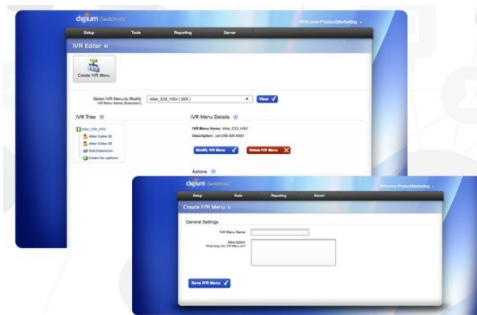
digium Switchvox
Welcome ProductMarketing
Setup
Tools
Reporting
Server
IVR Editor
Create IVR Menu
Select IVR Menu to Modify
(IVR Menu Name (Extension))
Attar_ESS_HSV (300)
View
IVR Tree
Attar_ESS_HSV
Attar Eiler III
Attar Eiler III
Dial Extension
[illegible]
IVR Menu Details
IVR Menu Name: Attar_ESS_HSV
Description: call 256-425-5000
Modify IVR Menu
Delete IVR Menu
Actions

digium Switchvox
Welcome ProductMarketing
Setup
Tools
Reporting
Server
Create IVR Menu
General Settings
IVR Menu Name
Description
What does this IVR Menu do?
Save IVR Menu